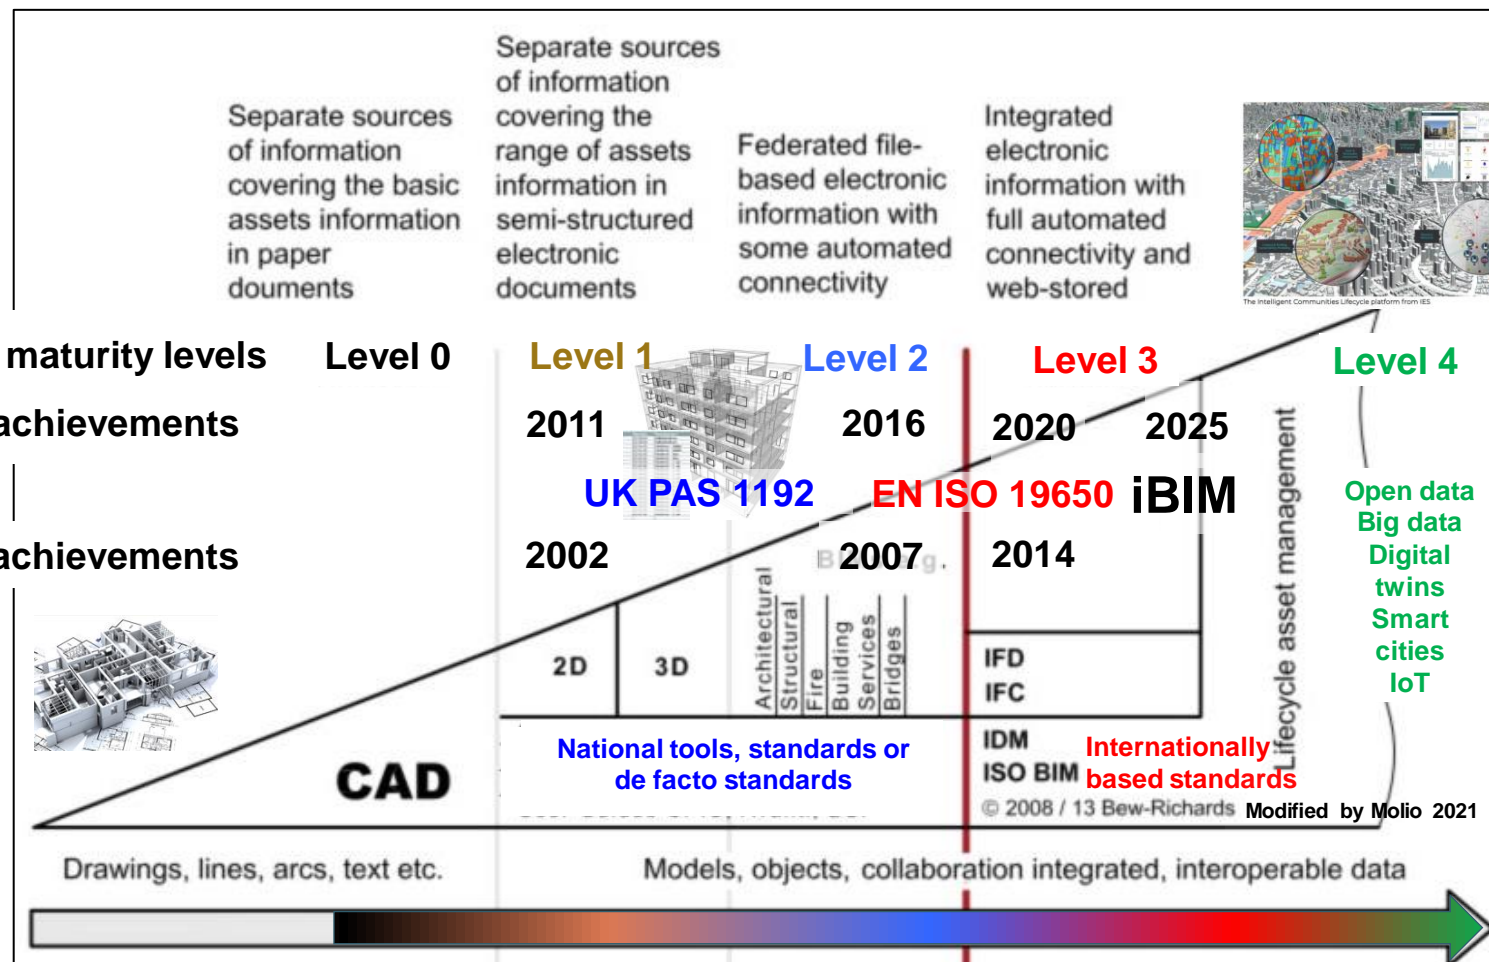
Separate sources of information covering the basic assets information in paper douments

Separate sources of information covering the range of assets information in semi-structured electronic documents

Federated file-based electronic information with some automated connectivity

Integrated electronic information with full automated connectivity and web-stored

The Intelligent Communities Lifecycle platform from IES

maturity levels Level 0 Level 1 Level 2 Level 3 Level 4

achievements 2011 2016 2020 2025

UK PAS 1192 EN ISO 19650 iBIM

achievements 2002 2007 2014

Open data
Big data
Digital twins
Smart cities
IoT

Lifecycle asset management

2D 3D Architectural Structural Fire Building Services Bridges

IFD
IFC
IDM
ISO BIM

National tools, standards or de facto standards

Internationally based standards

CAD

© 2008 / 13 Bew-Richards Modified by Molio 2021

Drawings, lines, arcs, text etc.

Models, objects, collaboration integrated, interoperable data